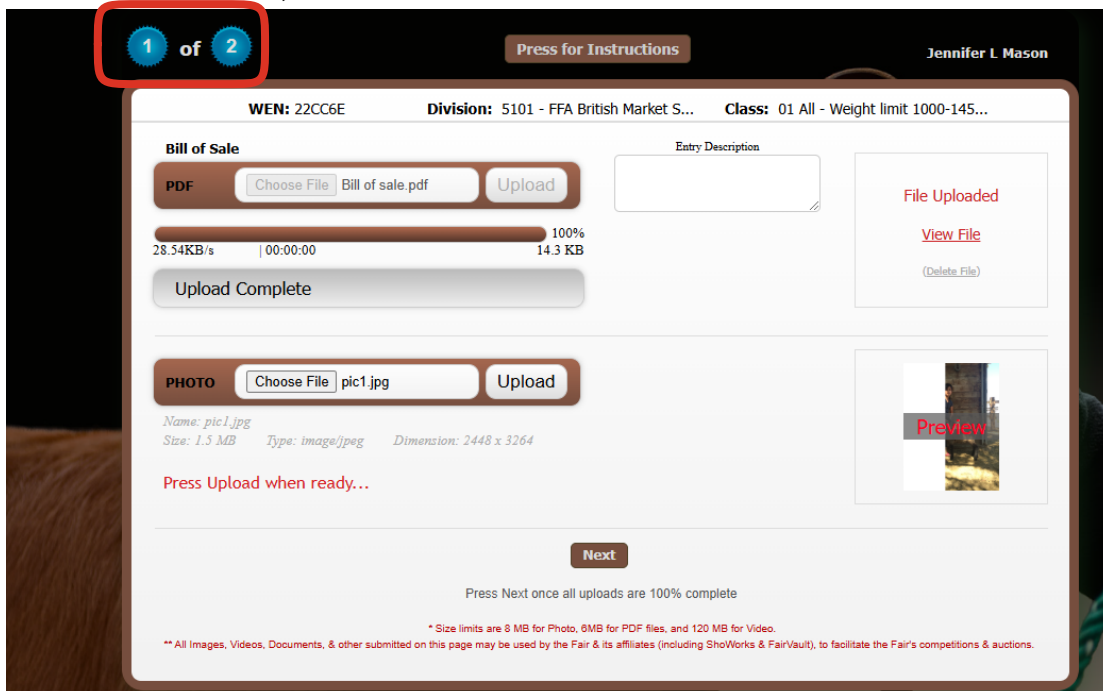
1 of 2

Press for Instructions

Jennifer L Mason

WEN: 22CC6E Division: 5101 - FFA British Market S... Class: 01 All - Weight limit 1000-145...

Bill of Sale

PDF Choose File Bill of sale.pdf Upload

100%

28.54KB/s | 00:00:00 14.3 KB

Upload Complete

Entry Description

File Uploaded

View File

(Delete File)

PHOTO Choose File pic1.jpg Upload

Name: pic1.jpg

Size: 1.5 MB Type: image/jpeg Dimension: 2448 x 3264

Press Upload when ready...

Preview

Next

Press Next once all uploads are 100% complete

* Size limits are 8 MB for Photo, 6MB for PDF files, and 120 MB for Video.

** All Images, Videos, Documents, & other submitted on this page may be used by the Fair & its affiliates (including ShoWorks & FairVault), to facilitate the Fair's competitions & auctions.